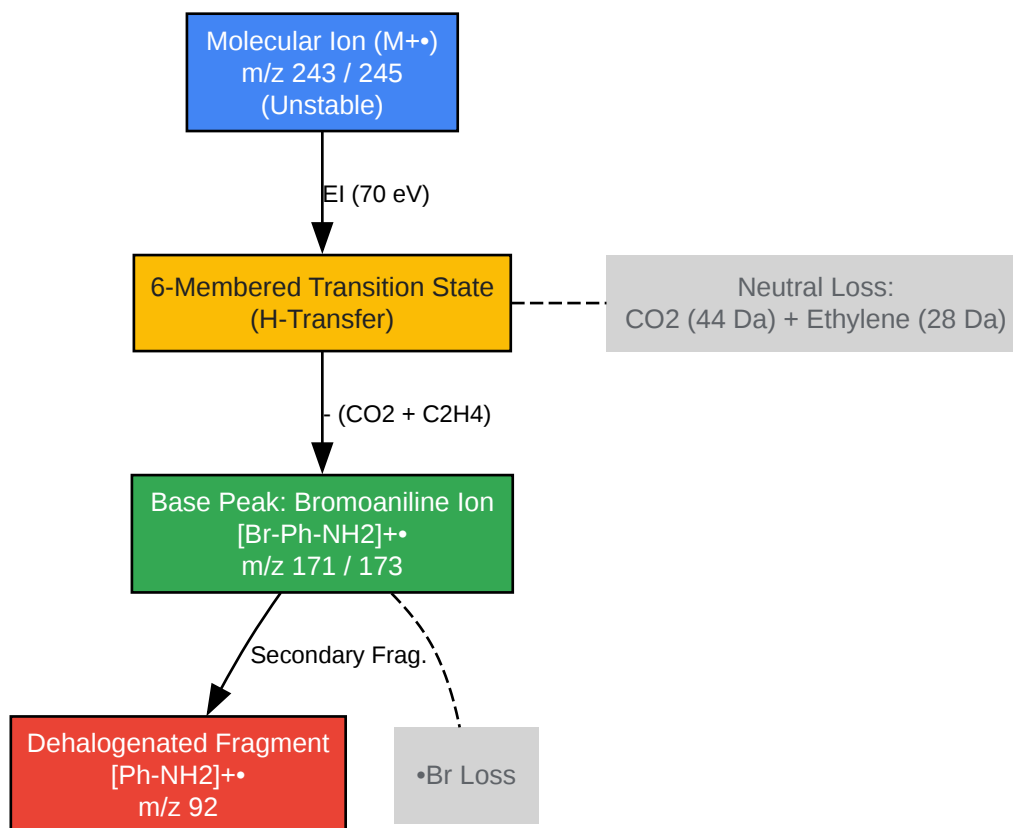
Molecular Ion (M+•)
m/z 243 / 245
(Unstable)

EI (70 eV)

6-Membered Transition State
(H-Transfer)

Neutral Loss:
CO2 (44 Da) + Ethylene (28 Da)

- (CO2 + C2H4)

Base Peak: Bromoaniline Ion
[Br-Ph-NH2]+•
m/z 171 / 173

Secondary Frag.

Dehalogenated Fragment
[Ph-NH2]+•
m/z 92

•Br Loss